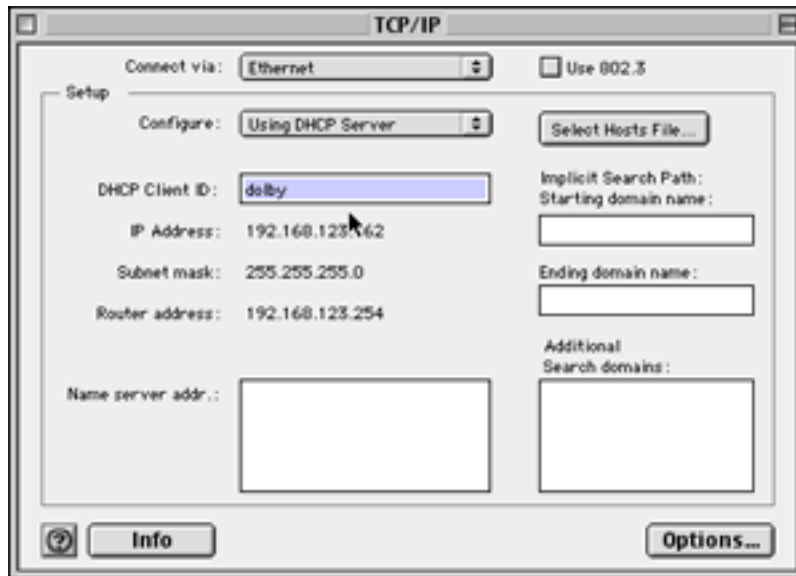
TCP/IP

Connect via: Ethernet

Use 802.3

Setup

Configure: Using DHCP Server

Select Hosts File...

DHCP Client ID: dolby

Implicit Search Path:
Starting domain name:

IP Address: 192.168.123.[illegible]62

Subnet mask: 255.255.255.0

Ending domain name:

Router address: 192.168.123.254

Additional
Search domains:

Name server addr.:

?

Info

Options...